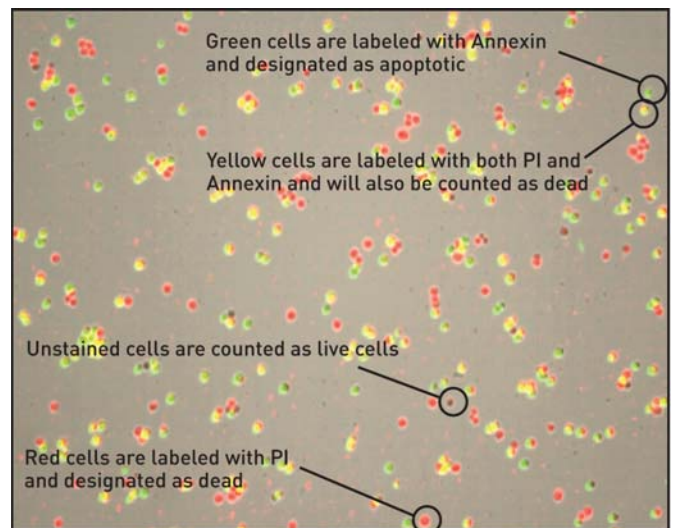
Green cells are labeled with Annexin and designated as apoptotic

Yellow cells are labeled with both PI and Annexin and will also be counted as dead

Unstained cells are counted as live cells

Red cells are labeled with PI and designated as dead